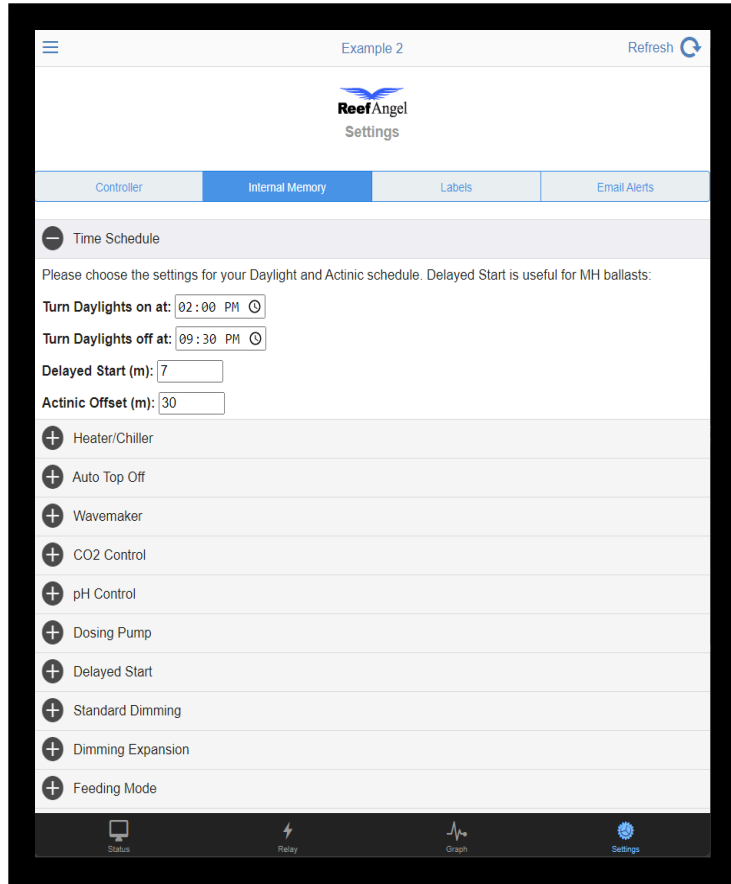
Example 2

Refresh

Reef Angel

Settings

Controller | Internal Memory | Labels | Email Alerts

Time Schedule

Please choose the settings for your Daylight and Actinic schedule. Delayed Start is useful for MH ballasts:

Turn Daylights on at: 02:00 PM

Turn Daylights off at: 09:30 PM

Delayed Start (m): 7

Actinic Offset (m): 30

Heater/Chiller

Auto Top Off

Wavemaker

CO2 Control

pH Control

Dosing Pump

Delayed Start

Standard Dimming

Dimming Expansion

Feeding Mode

Status

Relay

Graph

Settings